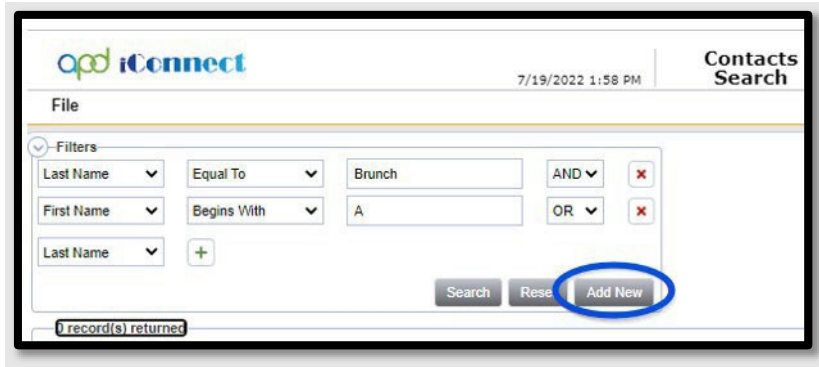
apd iConnect

7/19/2022 1:58 PM

Contacts Search

File

Filters

| Last Name | Equal To | Brunch | AND |
|---|---|---|---|
| First Name | Begins With | A | OR |
| Last Name | + | | |

Search Rese Add New

0 record(s) returned